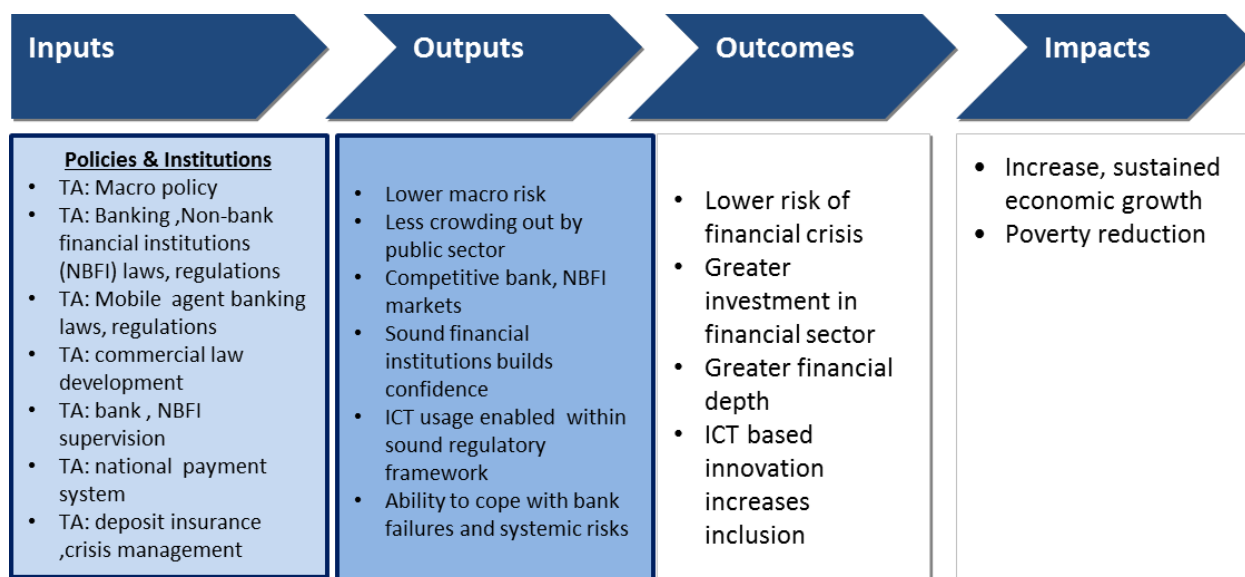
Inputs

Outputs

Outcomes

Impacts

Policies & Institutions
- TA: Macro policy
- TA: Banking ,Non-bank financial institutions (NBFI) laws, regulations
- TA: Mobile agent banking laws, regulations
- TA: commercial law development
- TA: bank , NBFI supervision
- TA: national payment system
- TA: deposit insurance ,crisis management

- Lower macro risk
- Less crowding out by public sector
- Competitive bank, NBFI markets
- Sound financial institutions builds confidence
- ICT usage enabled within sound regulatory framework
- Ability to cope with bank failures and systemic risks

- Lower risk of financial crisis
- Greater investment in financial sector
- Greater financial depth
- ICT based innovation increases inclusion

- Increase, sustained economic growth
- Poverty reduction